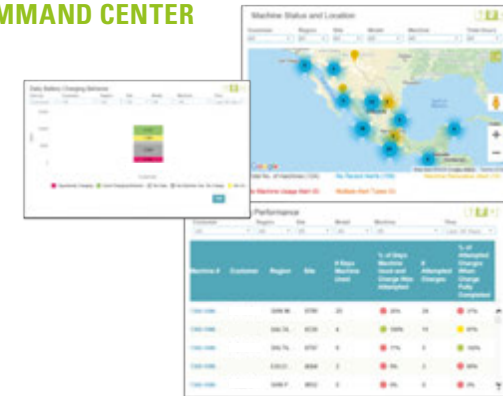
MMAND CENTER

Machine Status and Location

Daily Battery Charging Behavior

Performance

| Machine # | Customer | Region | Site | # Days Machine Used | % of Days Machine Used and Charge Was Attempted | # Attempted Charges | % of Attempted Charges When Charge Fully Completed |
|---|---|---|---|---|---|---|---|
| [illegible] | | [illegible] | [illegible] | 20 | 20% | 24 | 37% |
| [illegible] | | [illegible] | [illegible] | 4 | 100% | 11 | 27% |
| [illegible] | | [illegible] | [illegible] | 8 | 17% | 3 | 100% |
| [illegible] | | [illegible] | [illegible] | 2 | 5% | 3 | 60% |
| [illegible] | | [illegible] | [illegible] | 2 | 0% | 3 | 0% |